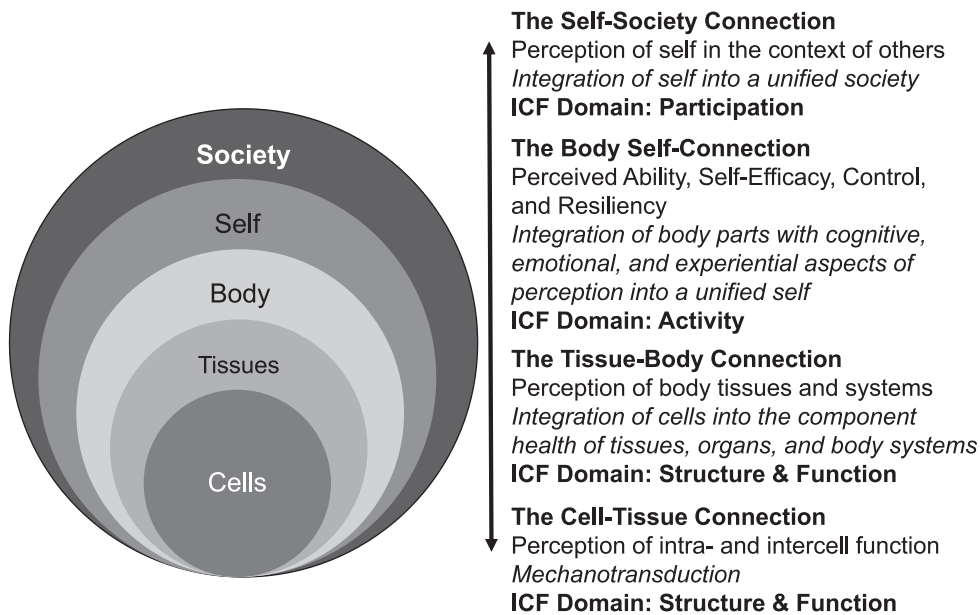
Society

Self

Body

Tissues

Cells

**The Self-Society Connection**
Perception of self in the context of others
*Integration of self into a unified society*
**ICF Domain: Participation**

**The Body Self-Connection**
Perceived Ability, Self-Efficacy, Control, and Resiliency
*Integration of body parts with cognitive, emotional, and experiential aspects of perception into a unified self*
**ICF Domain: Activity**

**The Tissue-Body Connection**
Perception of body tissues and systems
*Integration of cells into the component health of tissues, organs, and body systems*
**ICF Domain: Structure & Function**

**The Cell-Tissue Connection**
Perception of intra- and intercell function
*Mechanotransduction*
**ICF Domain: Structure & Function**